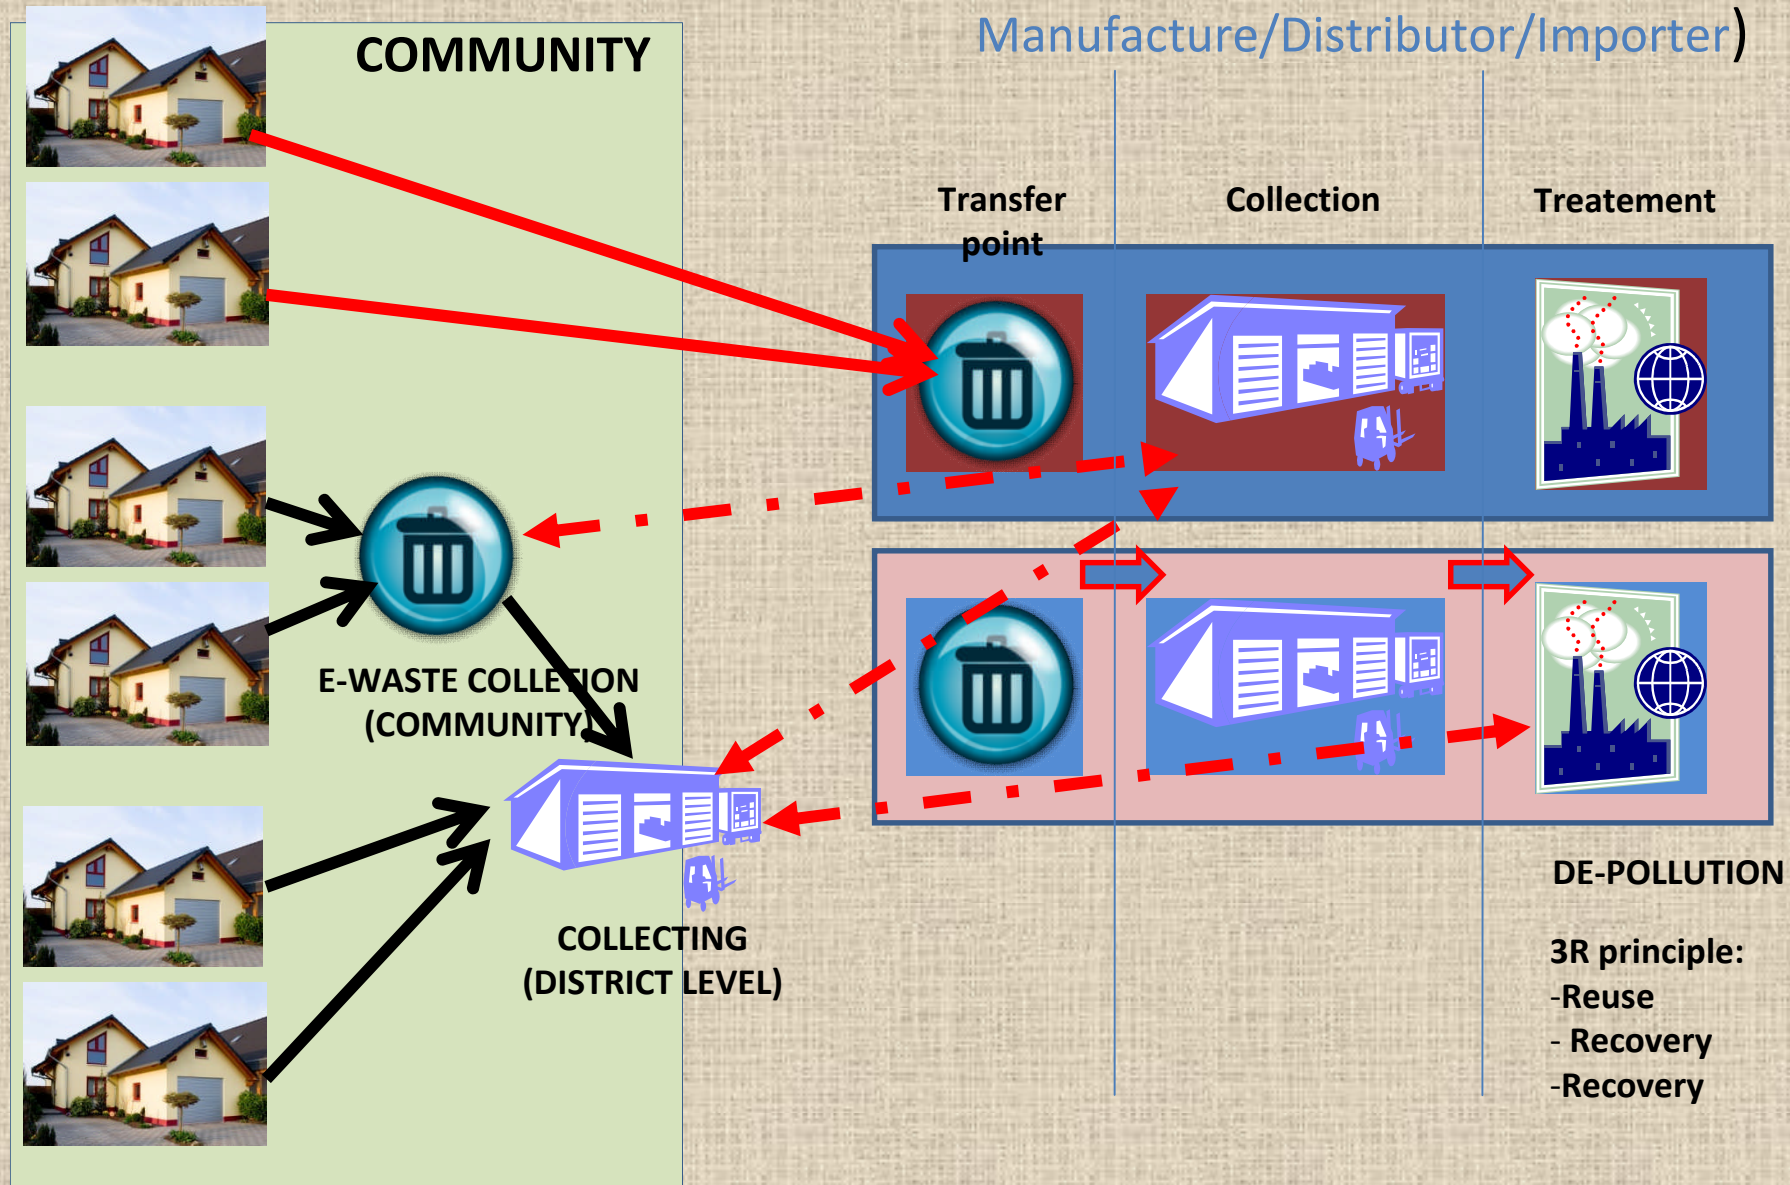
COMMUNITY

Manufacture/Distributor/Importer)

Transfer point

Collection

Treatement

E-WASTE COLLECTION (COMMUNITY)

COLLECTING (DISTRICT LEVEL)

DE-POLLUTION

3R principle:
-Reuse
- Recovery
-Recovery